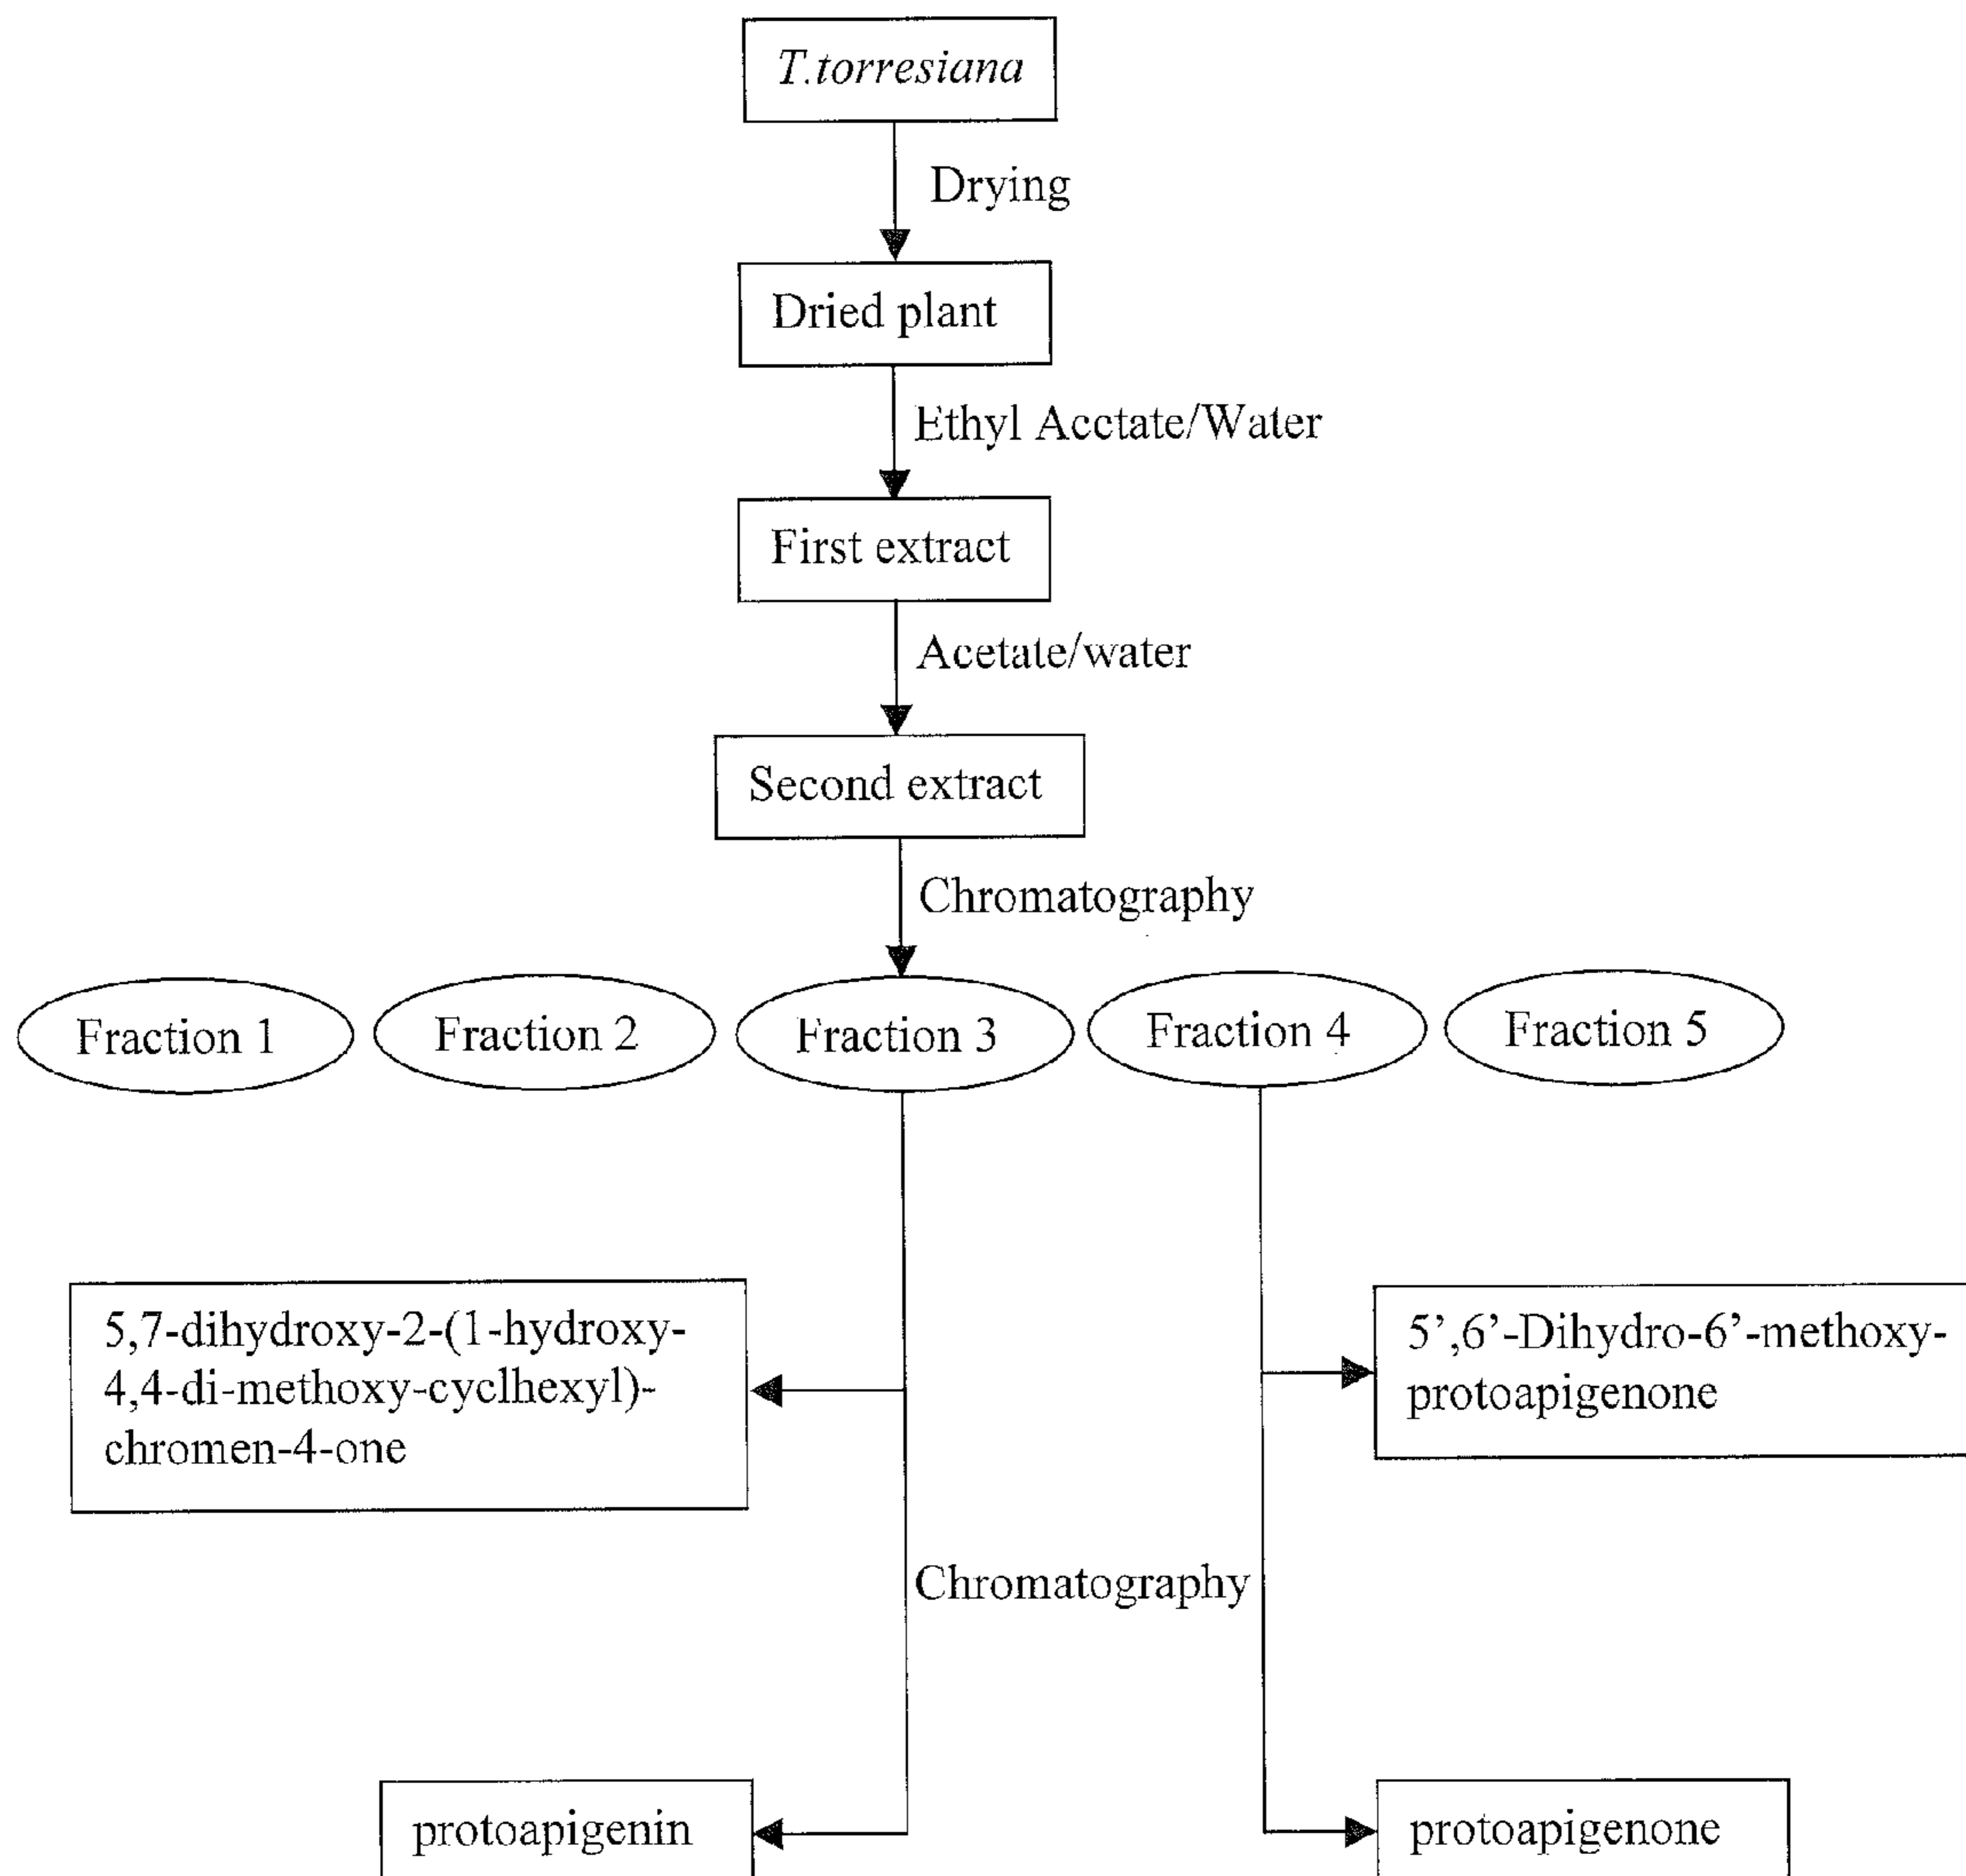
T.torresiana

Drying

Dried plant

Ethyl Acctate/Water

First extract

Acetate/water

Second extract

Chromatography

Fraction 1

Fraction 2

Fraction 3

Fraction 4

Fraction 5

5,7-dihydroxy-2-(1-hydroxy-4,4-di-methoxy-cyclhexyl)-chromen-4-one

5’,6’-Dihydro-6’-methoxy-protoapigenone

Chromatography

protoapigenin

protoapigenone